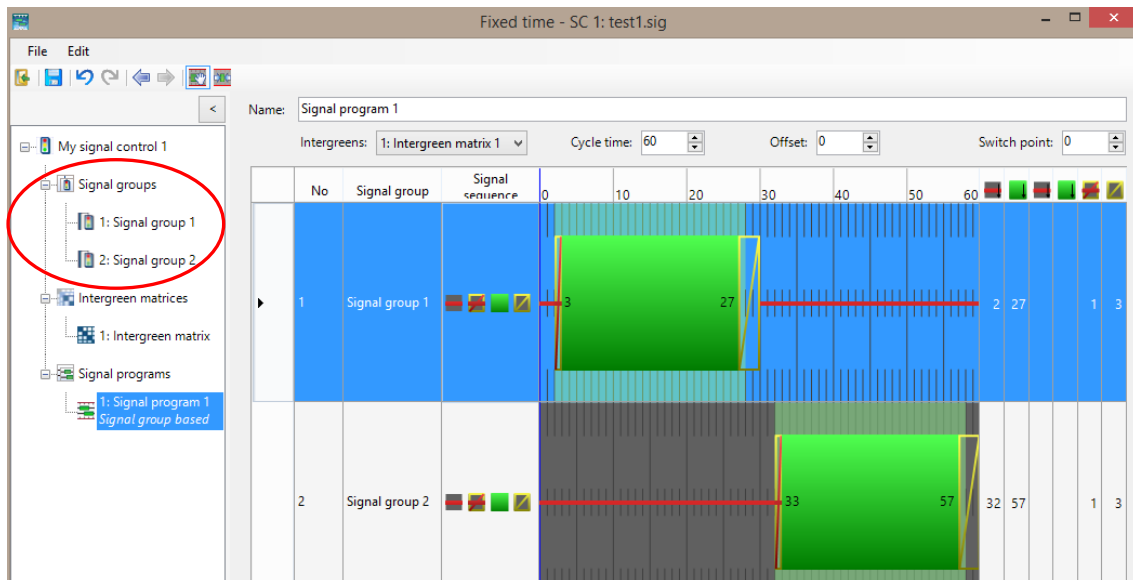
Fixed time - SC 1: test1.sig

File Edit

<

My signal control 1
Signal groups
1: Signal group 1
2: Signal group 2
Intergreen matrices
1: Intergreen matrix
Signal programs
1: Signal program 1
Signal group based

Name: Signal program 1

Intergreens: 1: Intergreen matrix 1 Cycle time: 60 Offset: 0 Switch point: 0

| No | Signal group | Signal sequence | 0 10 20 30 40 50 60 | | | | | | |
|---|---|---|---|---|---|---|---|---|---|
| 1 | Signal group 1 | | 3 27 | 2 | 27 | | | 1 | 3 |
| 2 | Signal group 2 | | 33 57 | 32 | 57 | | | 1 | 3 |